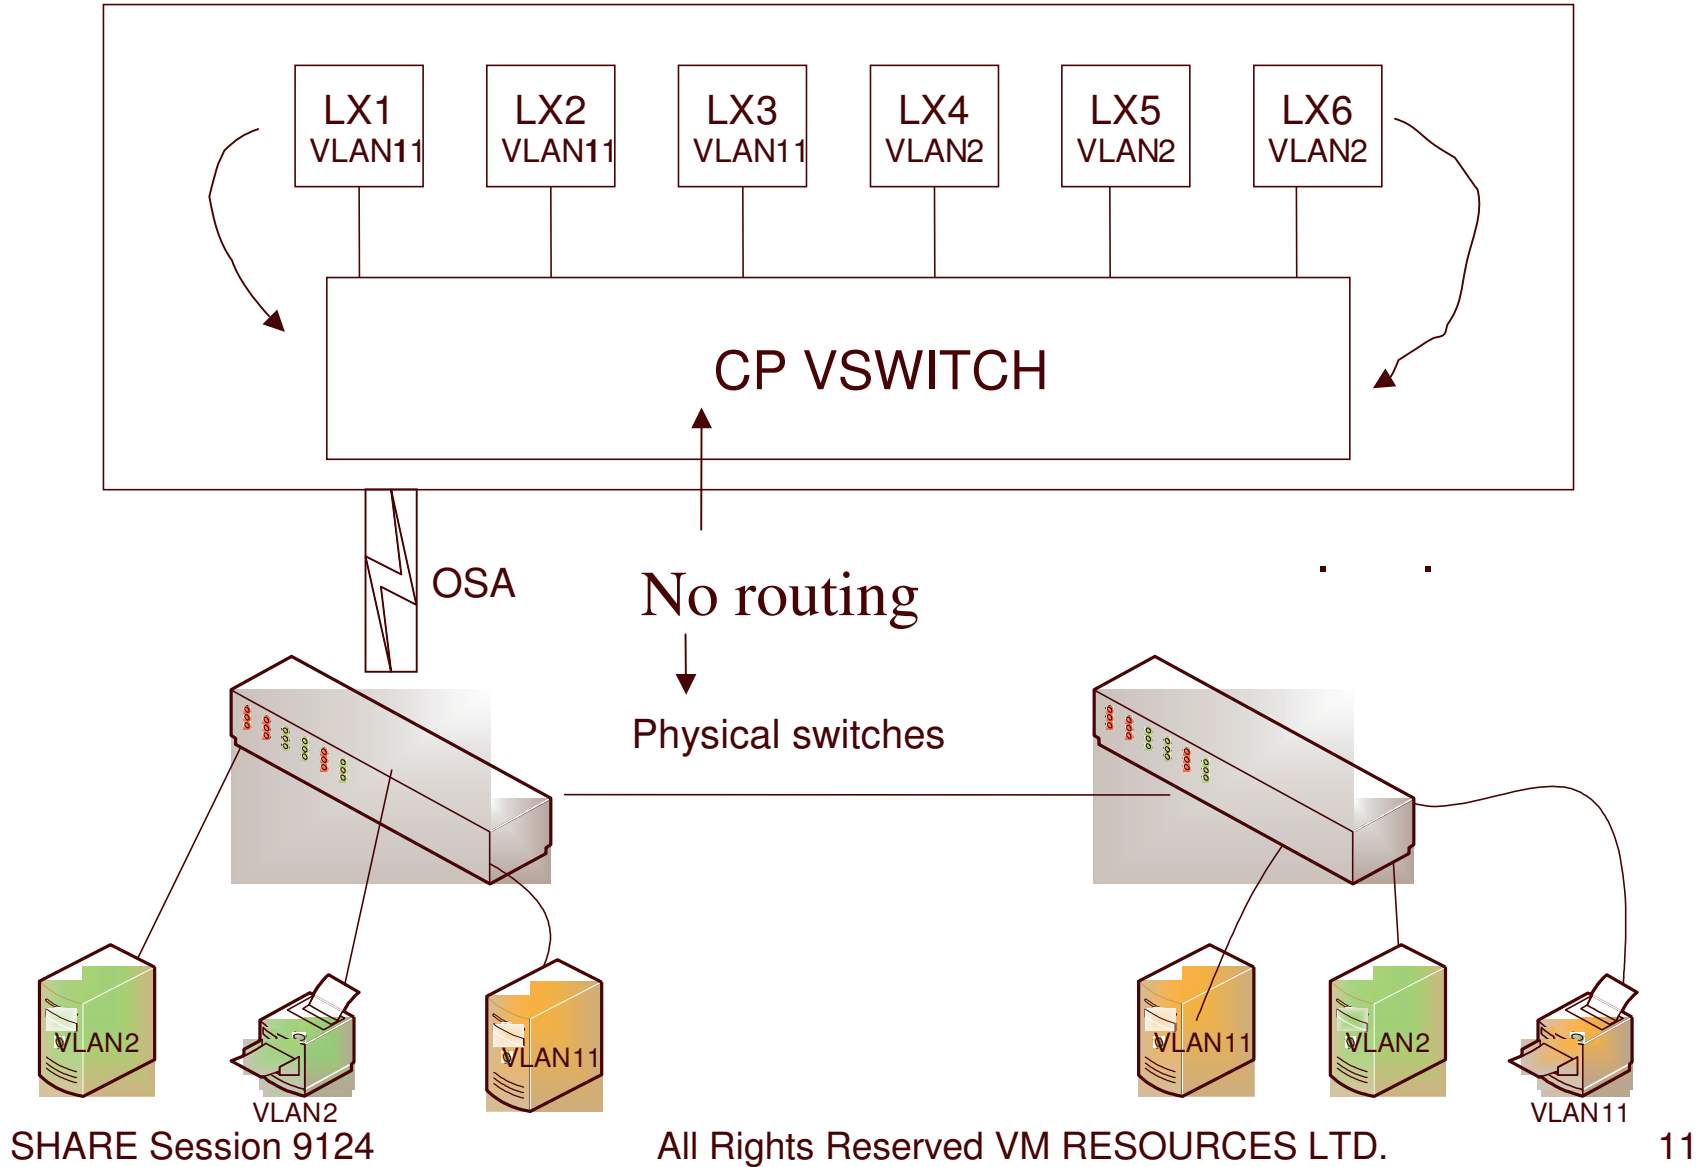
LX1
VLAN11

LX2
VLAN11

LX3
VLAN11

LX4
VLAN2

LX5
VLAN2

LX6
VLAN2

CP VSWITCH

OSA

No routing

Physical switches

VLAN2

VLAN2

VLAN11

VLAN11

VLAN2

VLAN11

SHARE Session 9124

All Rights Reserved VM RESOURCES LTD.

11